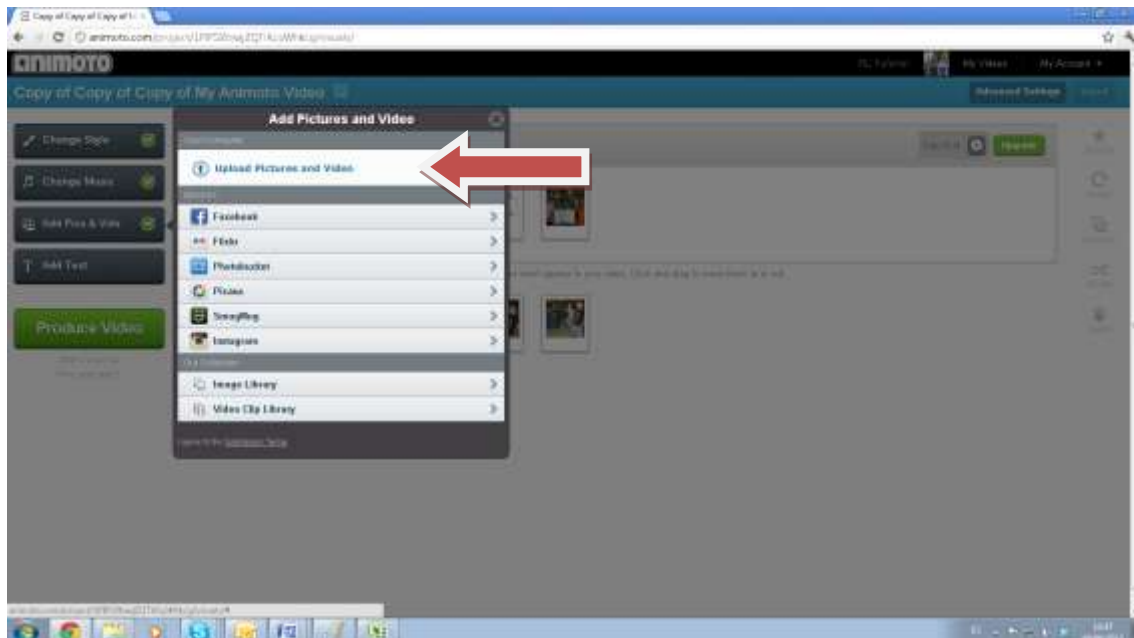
Copy of Copy of Copy of M

animoto.com/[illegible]

animoto

My Videos

My Account

Copy of Copy of Copy of My Animoto Video

Advanced Settings

Change Style

Change Music

Add Pics & Vids

Add Text

Produce Video

Add Pictures and Video

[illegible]

Upload Pictures and Video

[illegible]

Facebook

Flickr

Photobucket

Picasa

SmugMug

Instagram

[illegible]

Image Library

Video Clip Library

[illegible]